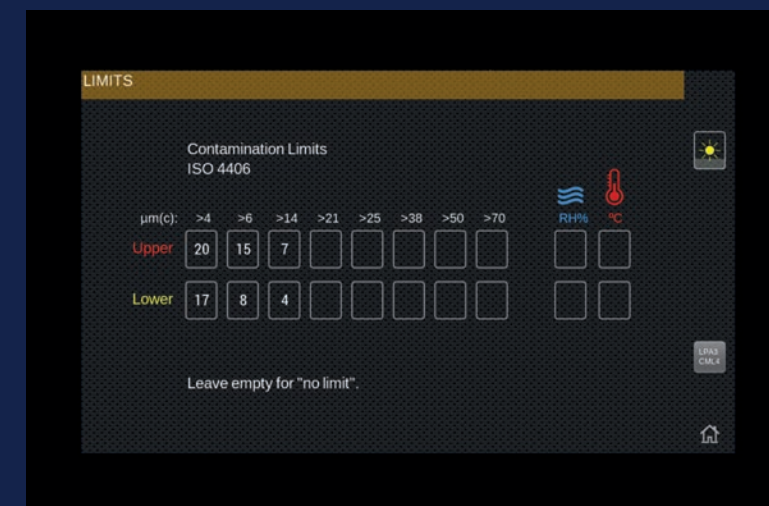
LIMITS

Contamination Limits
ISO 4406

| µm(c): | >4 | >6 | >14 | >21 | >25 | >38 | >50 | >70 | RH% | °C |
|---|---|---|---|---|---|---|---|---|---|---|
| Upper | 20 | 15 | 7 | | | | | | | |
| Lower | 17 | 8 | 4 | | | | | | | |

LPA3 CML4

Leave empty for "no limit".